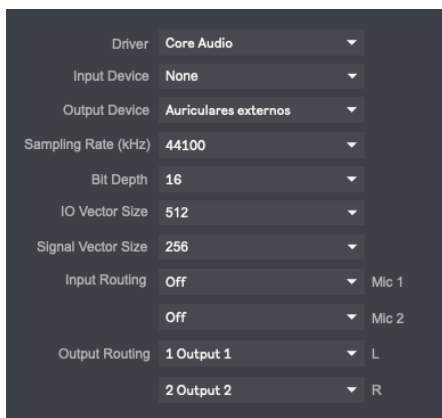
| | | |
|---|---|---|
| Driver | Core Audio | |
| Input Device | None | |
| Output Device | Auriculares externos | |
| Sampling Rate (kHz) | 44100 | |
| Bit Depth | 16 | |
| IO Vector Size | 512 | |
| Signal Vector Size | 256 | |
| Input Routing | Off | Mic 1 |
| | Off | Mic 2 |
| Output Routing | 1 Output 1 | L |
| | 2 Output 2 | R |